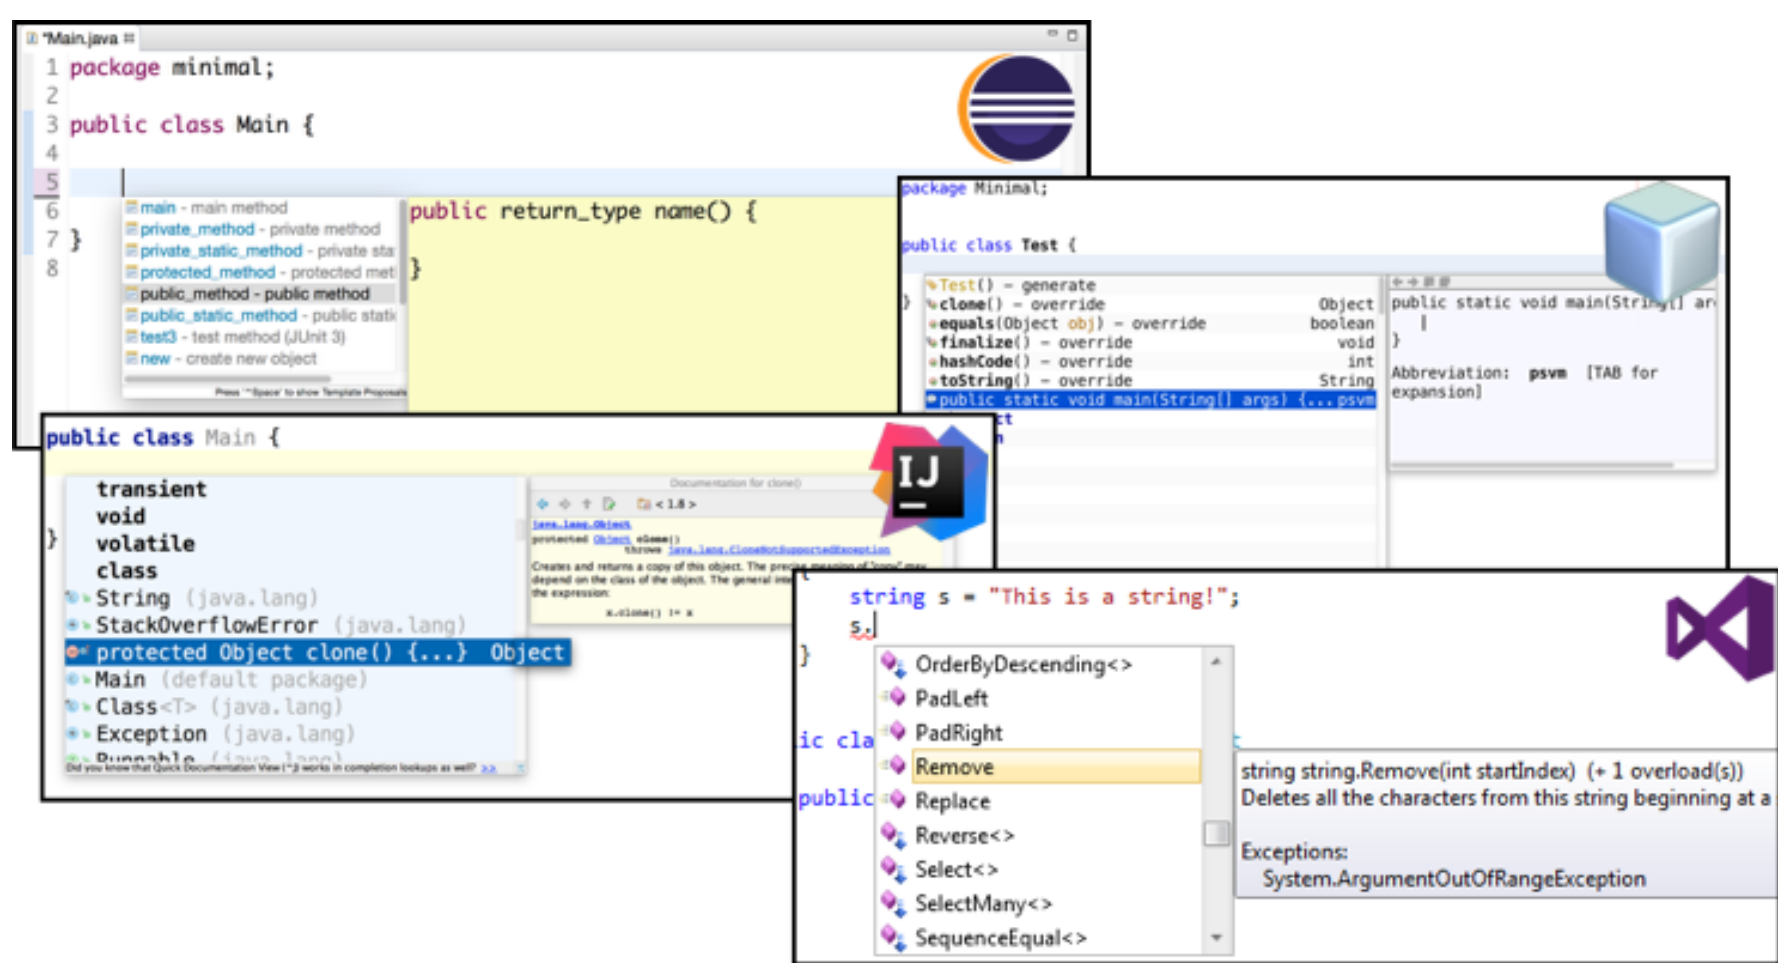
*Main.java

1 package minimal;
2
3 public class Main {
4
5
6
7 }
8

main - main method
private_method - private method
private_static_method - private sta
protected_method - protected met
public_method - public method
public_static_method - public stati
test3 - test method (JUnit 3)
new - create new object

Press '^Space' to show Template Proposals

public return_type name() {

}

package Minimal;

public class Test {

}

Test() - generate
clone() - override Object
equals(Object obj) - override boolean
finalize() - override void
hashCode() - override int
toString() - override String
public static void main(String[] args) {...psvm

public static void main(String[] ar
|
}
Abbreviation: psvm [TAB for expansion]

public class Main {

}

transient
void
volatile
class
String (java.lang)
StackOverflowError (java.lang)
protected Object clone() {...} Object
Main (default package)
Class<T> (java.lang)
Exception (java.lang)
Runnable (java.lang)
Did you know that Quick Documentation View (^J) works in completion lookups as well? >>

Documentation for clone()
< 1.8 >
java.lang.Object
protected Object clone()
throws java.lang.CloneNotSupportedException
Creates and returns a copy of this object. The precise meaning of "copy" may depend on the class of the object. The general inte
the expression:
x.clone() != x

IJ

string s = "This is a string!";
s.
}

ic cla
public

OrderByDescending<>
PadLeft
PadRight
Remove
Replace
Reverse<>
Select<>
SelectMany<>
SequenceEqual<>

string string.Remove(int startIndex) (+ 1 overload(s))
Deletes all the characters from this string beginning at a

Exceptions:
System.ArgumentOutOfRangeException